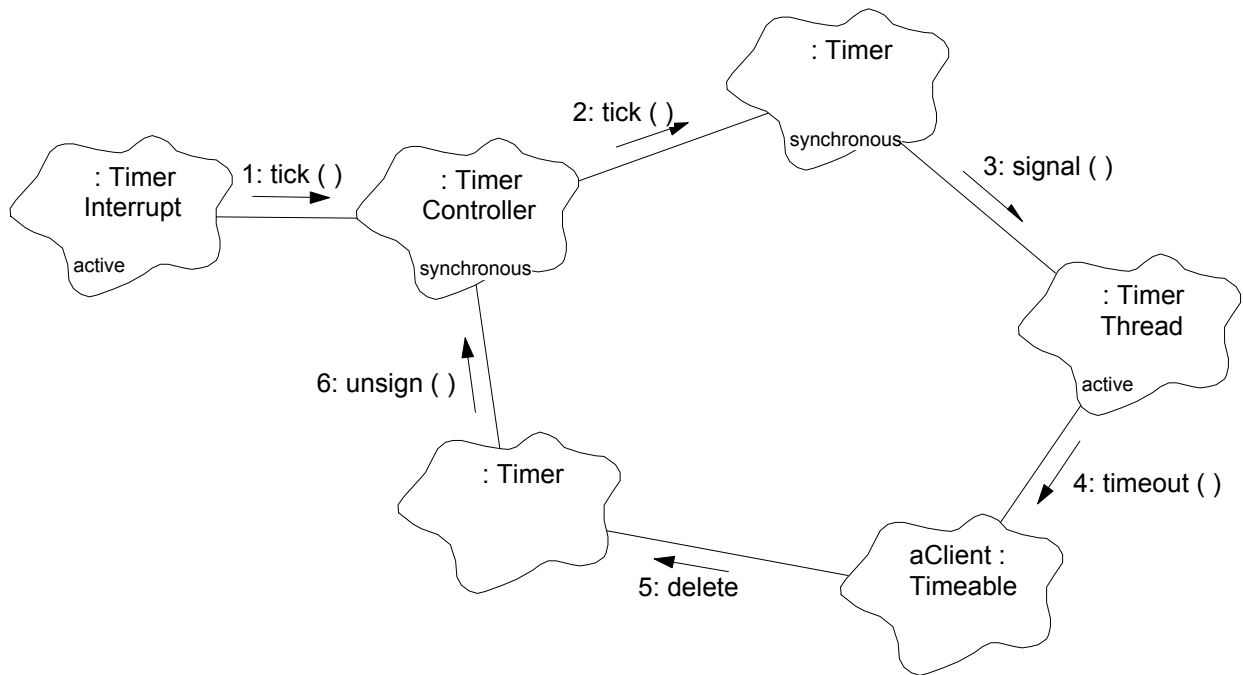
: Timer
synchronous

2: tick ( )

: Timer Interrupt
active

1: tick ( )

: Timer Controller
synchronous

3: signal ( )

: Timer Thread
active

6: unsign ( )

: Timer

4: timeout ( )

aClient : Timeable

5: delete